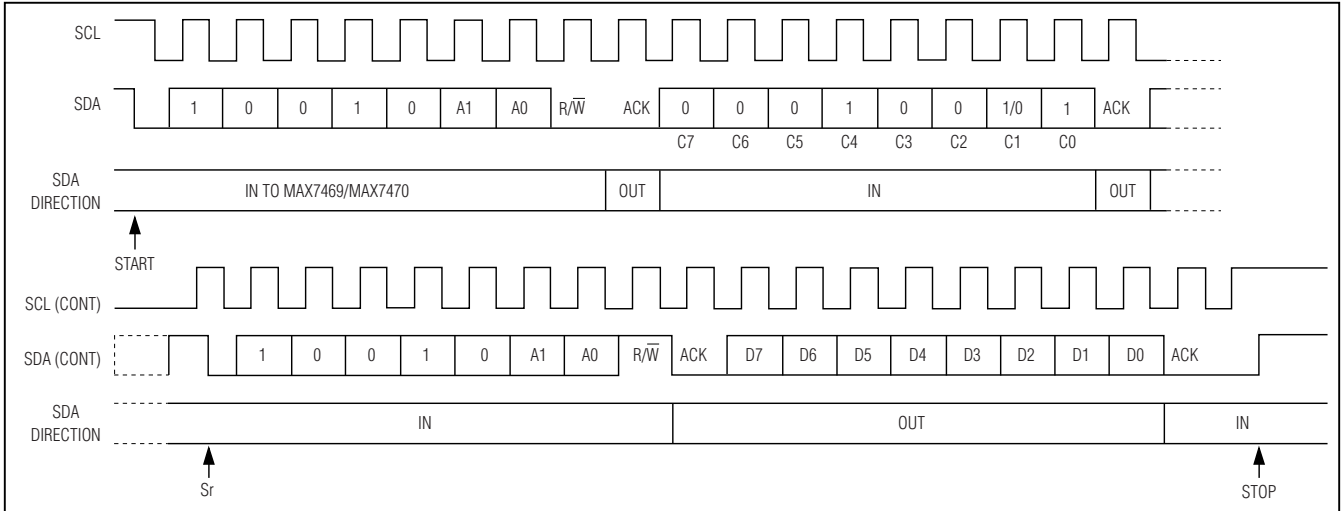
SCL

SDA 1 0 0 1 0 A1 A0 R/$\overline{W}$ ACK 0 0 0 1 0 0 1/0 1 ACK

C7 C6 C5 C4 C3 C2 C1 C0

SDA DIRECTION IN TO MAX7469/MAX7470 OUT IN OUT

START

SCL (CONT)

SDA (CONT) 1 0 0 1 0 A1 A0 R/$\overline{W}$ ACK D7 D6 D5 D4 D3 D2 D1 D0 ACK

SDA DIRECTION IN OUT IN

Sr

STOP